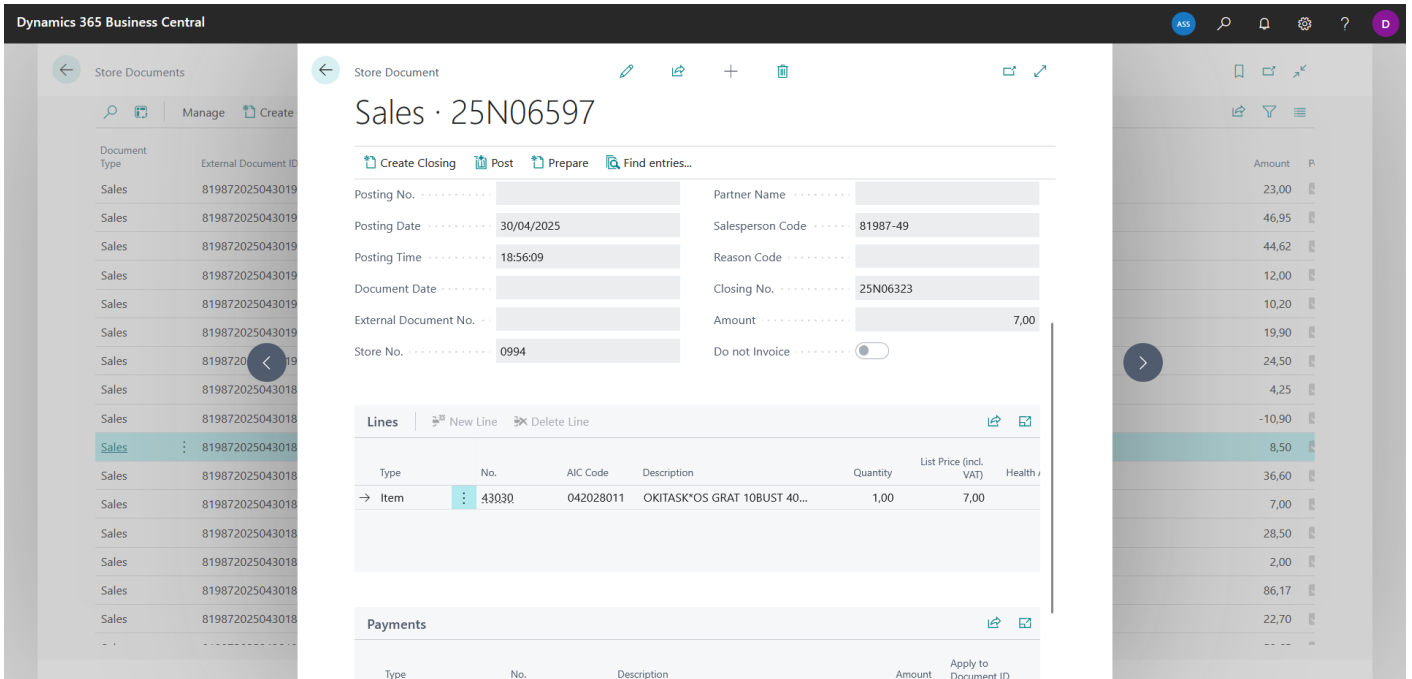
Dynamics 365 Business Central

ASS D

Store Documents

Manage Create

| Document Type | External Document ID | Amount |
|---|---|---|
| Sales | 819872025043019 | 23,00 |
| Sales | 819872025043019 | 46,95 |
| Sales | 819872025043019 | 44,62 |
| Sales | 819872025043019 | 12,00 |
| Sales | 819872025043019 | 10,20 |
| Sales | 819872025043019 | 19,90 |
| Sales | 81987202 | 24,50 |
| Sales | 819872025043018 | 4,25 |
| Sales | 819872025043018 | -10,90 |
| Sales | 819872025043018 | 8,50 |
| Sales | 819872025043018 | 36,60 |
| Sales | 819872025043018 | 7,00 |
| Sales | 819872025043018 | 28,50 |
| Sales | 819872025043018 | 2,00 |
| Sales | 819872025043018 | 86,17 |
| Sales | 819872025043018 | 22,70 |

Store Document

Sales · 25N06597

Create Closing Post Prepare Find entries...

Posting No.
Posting Date 30/04/2025
Posting Time 18:56:09
Document Date
External Document No.
Store No. 0994

Partner Name
Salesperson Code 81987-49
Reason Code
Closing No. 25N06323
Amount 7,00
Do not Invoice

Lines New Line Delete Line

| Type | No. | AIC Code | Description | Quantity | List Price (incl. VAT) | Health |
|---|---|---|---|---|---|---|
| Item | 43030 | 042028011 | OKITASK*OS GRAT 10BUST 40... | 1,00 | 7,00 | |

Payments

| Type | No. | Description | Amount | Apply to Document ID |
|---|---|---|---|---|